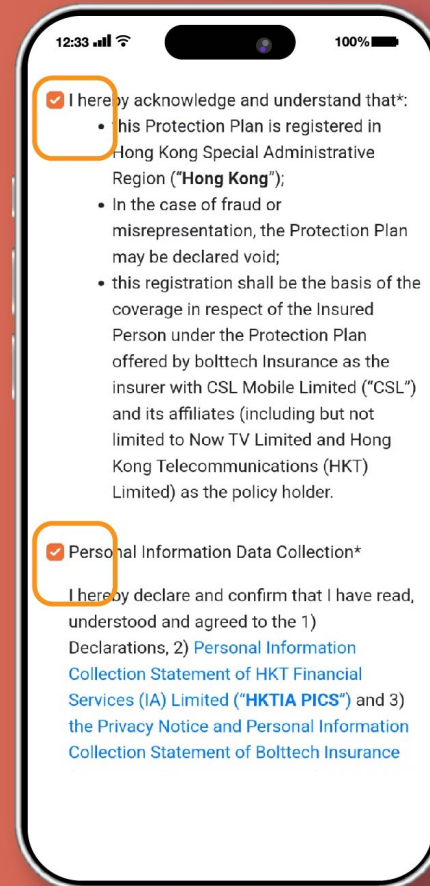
12:33 100%

I hereby acknowledge and understand that*:

- this Protection Plan is registered in Hong Kong Special Administrative Region (“**Hong Kong**”);
- In the case of fraud or misrepresentation, the Protection Plan may be declared void;
- this registration shall be the basis of the coverage in respect of the Insured Person under the Protection Plan offered by bolttech Insurance as the insurer with CSL Mobile Limited (“CSL”) and its affiliates (including but not limited to Now TV Limited and Hong Kong Telecommunications (HKT) Limited) as the policy holder.

Personal Information Data Collection*

I hereby declare and confirm that I have read, understood and agreed to the 1) Declarations, 2) Personal Information Collection Statement of HKT Financial Services (IA) Limited (“**HKTIA PICS**”) and 3) the Privacy Notice and Personal Information Collection Statement of Bolttech Insurance